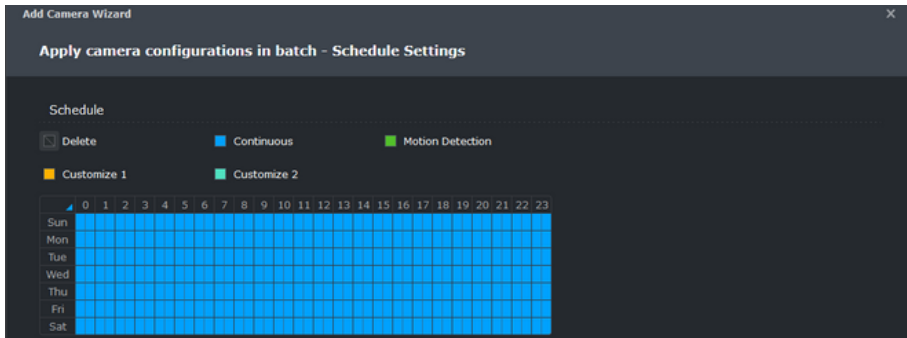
Add Camera Wizard

Apply camera configurations in batch - Schedule Settings

Schedule

Delete
Continuous
Motion Detection
Customize 1
Customize 2

|  | 0 | 1 | 2 | 3 | 4 | 5 | 6 | 7 | 8 | 9 | 10 | 11 | 12 | 13 | 14 | 15 | 16 | 17 | 18 | 19 | 20 | 21 | 22 | 23 |
|---|---|---|---|---|---|---|---|---|---|---|---|---|---|---|---|---|---|---|---|---|---|---|---|---|
| Sun | | | | | | | | | | | | | | | | | | | | | | | | |
| Mon | | | | | | | | | | | | | | | | | | | | | | | | |
| Tue | | | | | | | | | | | | | | | | | | | | | | | | |
| Wed | | | | | | | | | | | | | | | | | | | | | | | | |
| Thu | | | | | | | | | | | | | | | | | | | | | | | | |
| Fri | | | | | | | | | | | | | | | | | | | | | | | | |
| Sat | | | | | | | | | | | | | | | | | | | | | | | | |